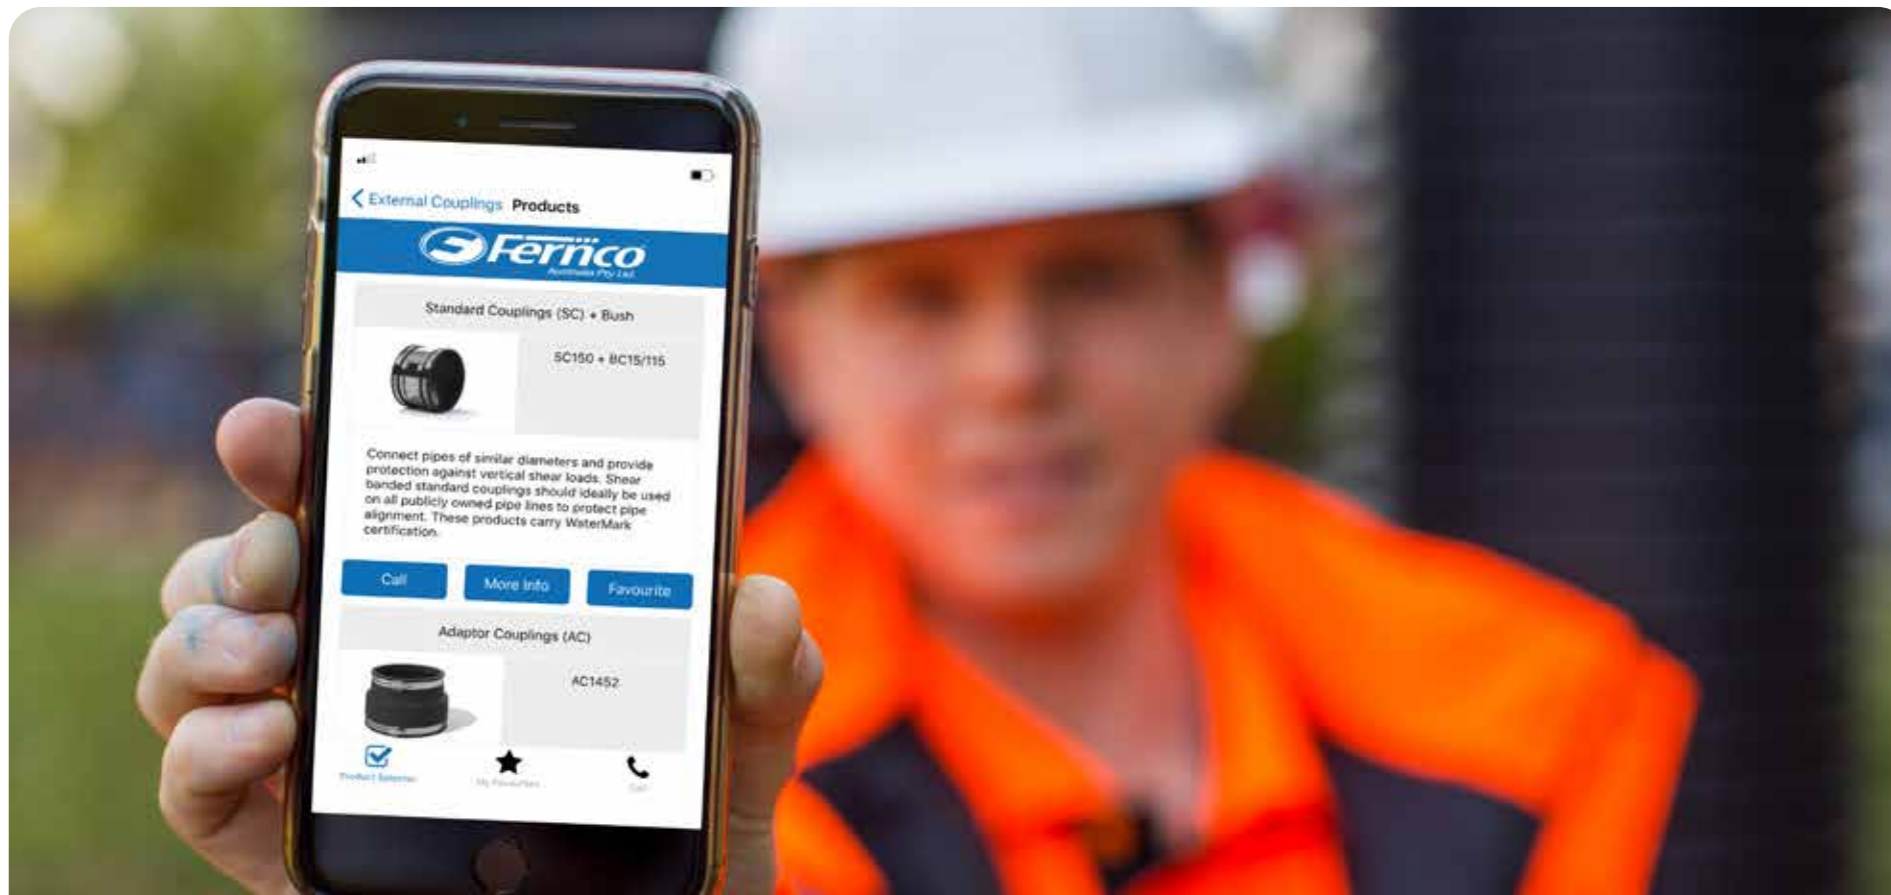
External Couplings Products

Fernco
Australia Pty Ltd

Standard Couplings (SC) + Bush

SC150 + BC15/115

Connect pipes of similar diameters and provide protection against vertical shear loads. Shear banded standard couplings should ideally be used on all publicly owned pipe lines to protect pipe alignment. These products carry WaterMark certification.

Call
More Info
Favourite

Adaptor Couplings (AC)

AC1452

Product Selector
My Favourites
Call